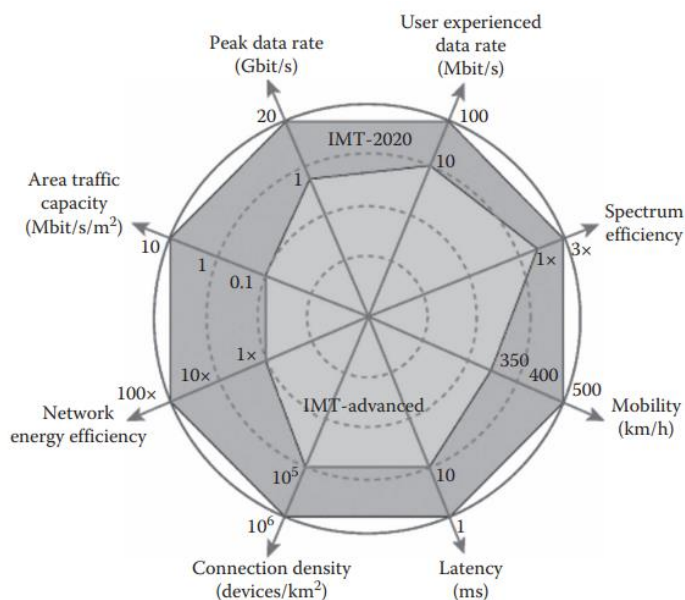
Peak data rate (Gbit/s)

User experienced data rate (Mbit/s)

20

IMT-2020

100

1

10

Area traffic capacity (Mbit/s/$m^2$)

Spectrum efficiency

10

3×

1×

1

0.1

1×

350

400

500

100×

10×

Mobility (km/h)

IMT-advanced

Network energy efficiency

$10^5$

10

$10^6$

1

Connection density (devices/$km^2$)

Latency (ms)